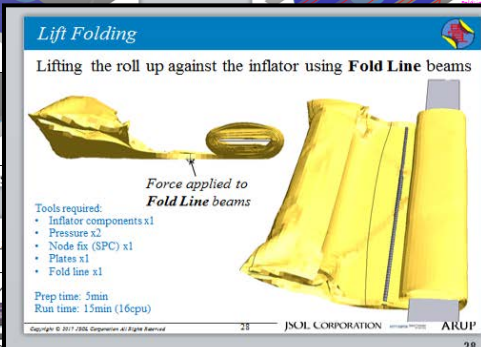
Lift Folding

Lifting the roll up against the inflator using **Fold Line** beams

Force applied to **Fold Line** beams

Tools required:
• Inflator components x1
• Pressure x2
• Node fix (SPC) x1
• Plates x1
• Fold line x1

Prep time: 5min
Run time: 15min (16cpu)

Copyright © 2017 JSOL Corporation All Rights Reserved

28

JSOL CORPORATION

ARUP

28